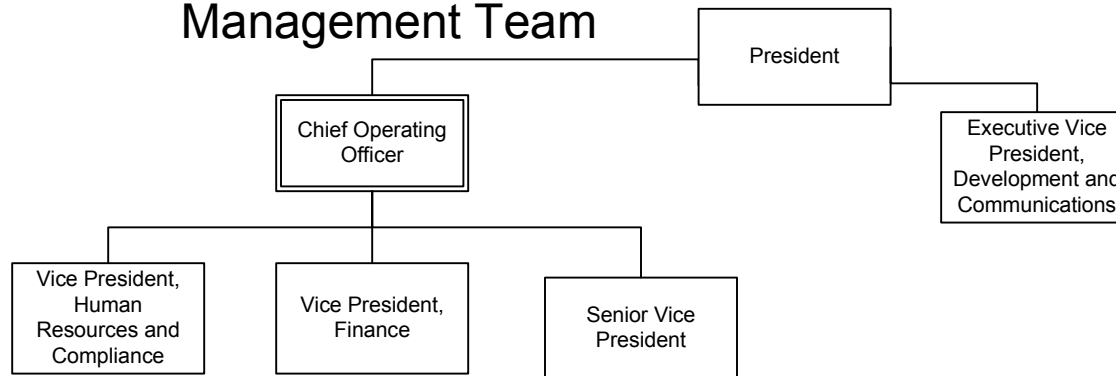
Management Team

President

Chief Operating Officer

Executive Vice President, Development and Communications

Vice President, Human Resources and Compliance

Vice President, Finance

Senior Vice President